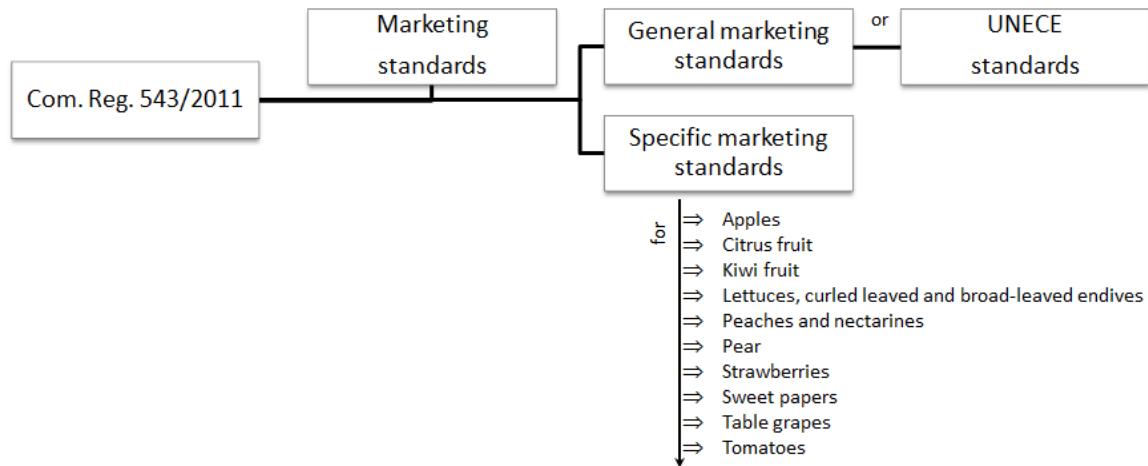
Com. Reg. 543/2011

Marketing standards

General marketing standards

or

UNECE standards

Specific marketing standards

for

$\Rightarrow$ Apples
$\Rightarrow$ Citrus fruit
$\Rightarrow$ Kiwi fruit
$\Rightarrow$ Lettuces, curled leaved and broad-leaved endives
$\Rightarrow$ Peaches and nectarines
$\Rightarrow$ Pear
$\Rightarrow$ Strawberries
$\Rightarrow$ Sweet papers
$\Rightarrow$ Table grapes
$\Rightarrow$ Tomatoes